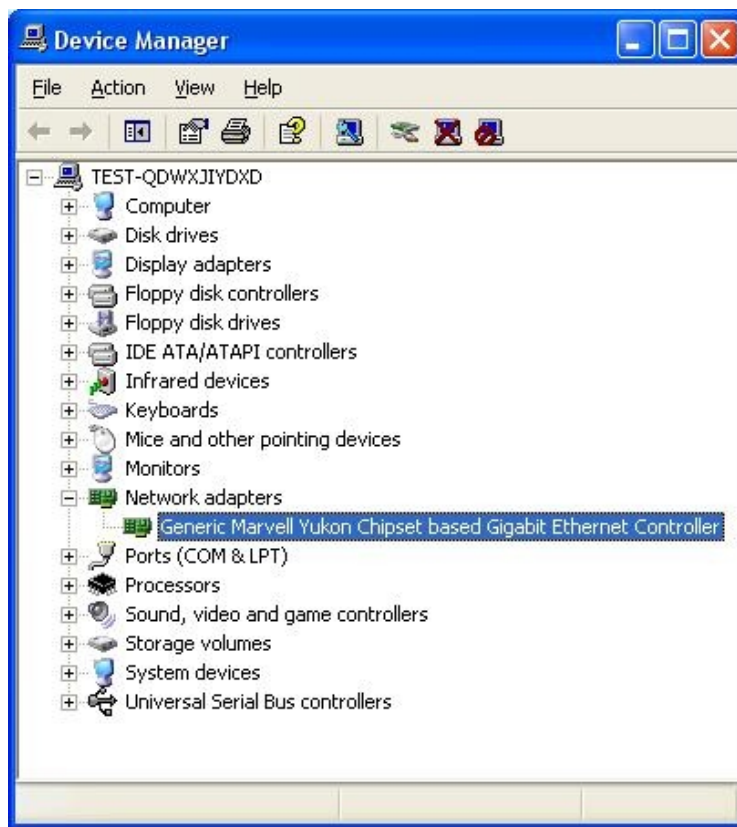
Device Manager

File Action View Help

TEST-QDWXJIYDXD
Computer
Disk drives
Display adapters
Floppy disk controllers
Floppy disk drives
IDE ATA/ATAPI controllers
Infrared devices
Keyboards
Mice and other pointing devices
Monitors
Network adapters
Generic Marvell Yukon Chipset based Gigabit Ethernet Controller
Ports (COM & LPT)
Processors
Sound, video and game controllers
Storage volumes
System devices
Universal Serial Bus controllers